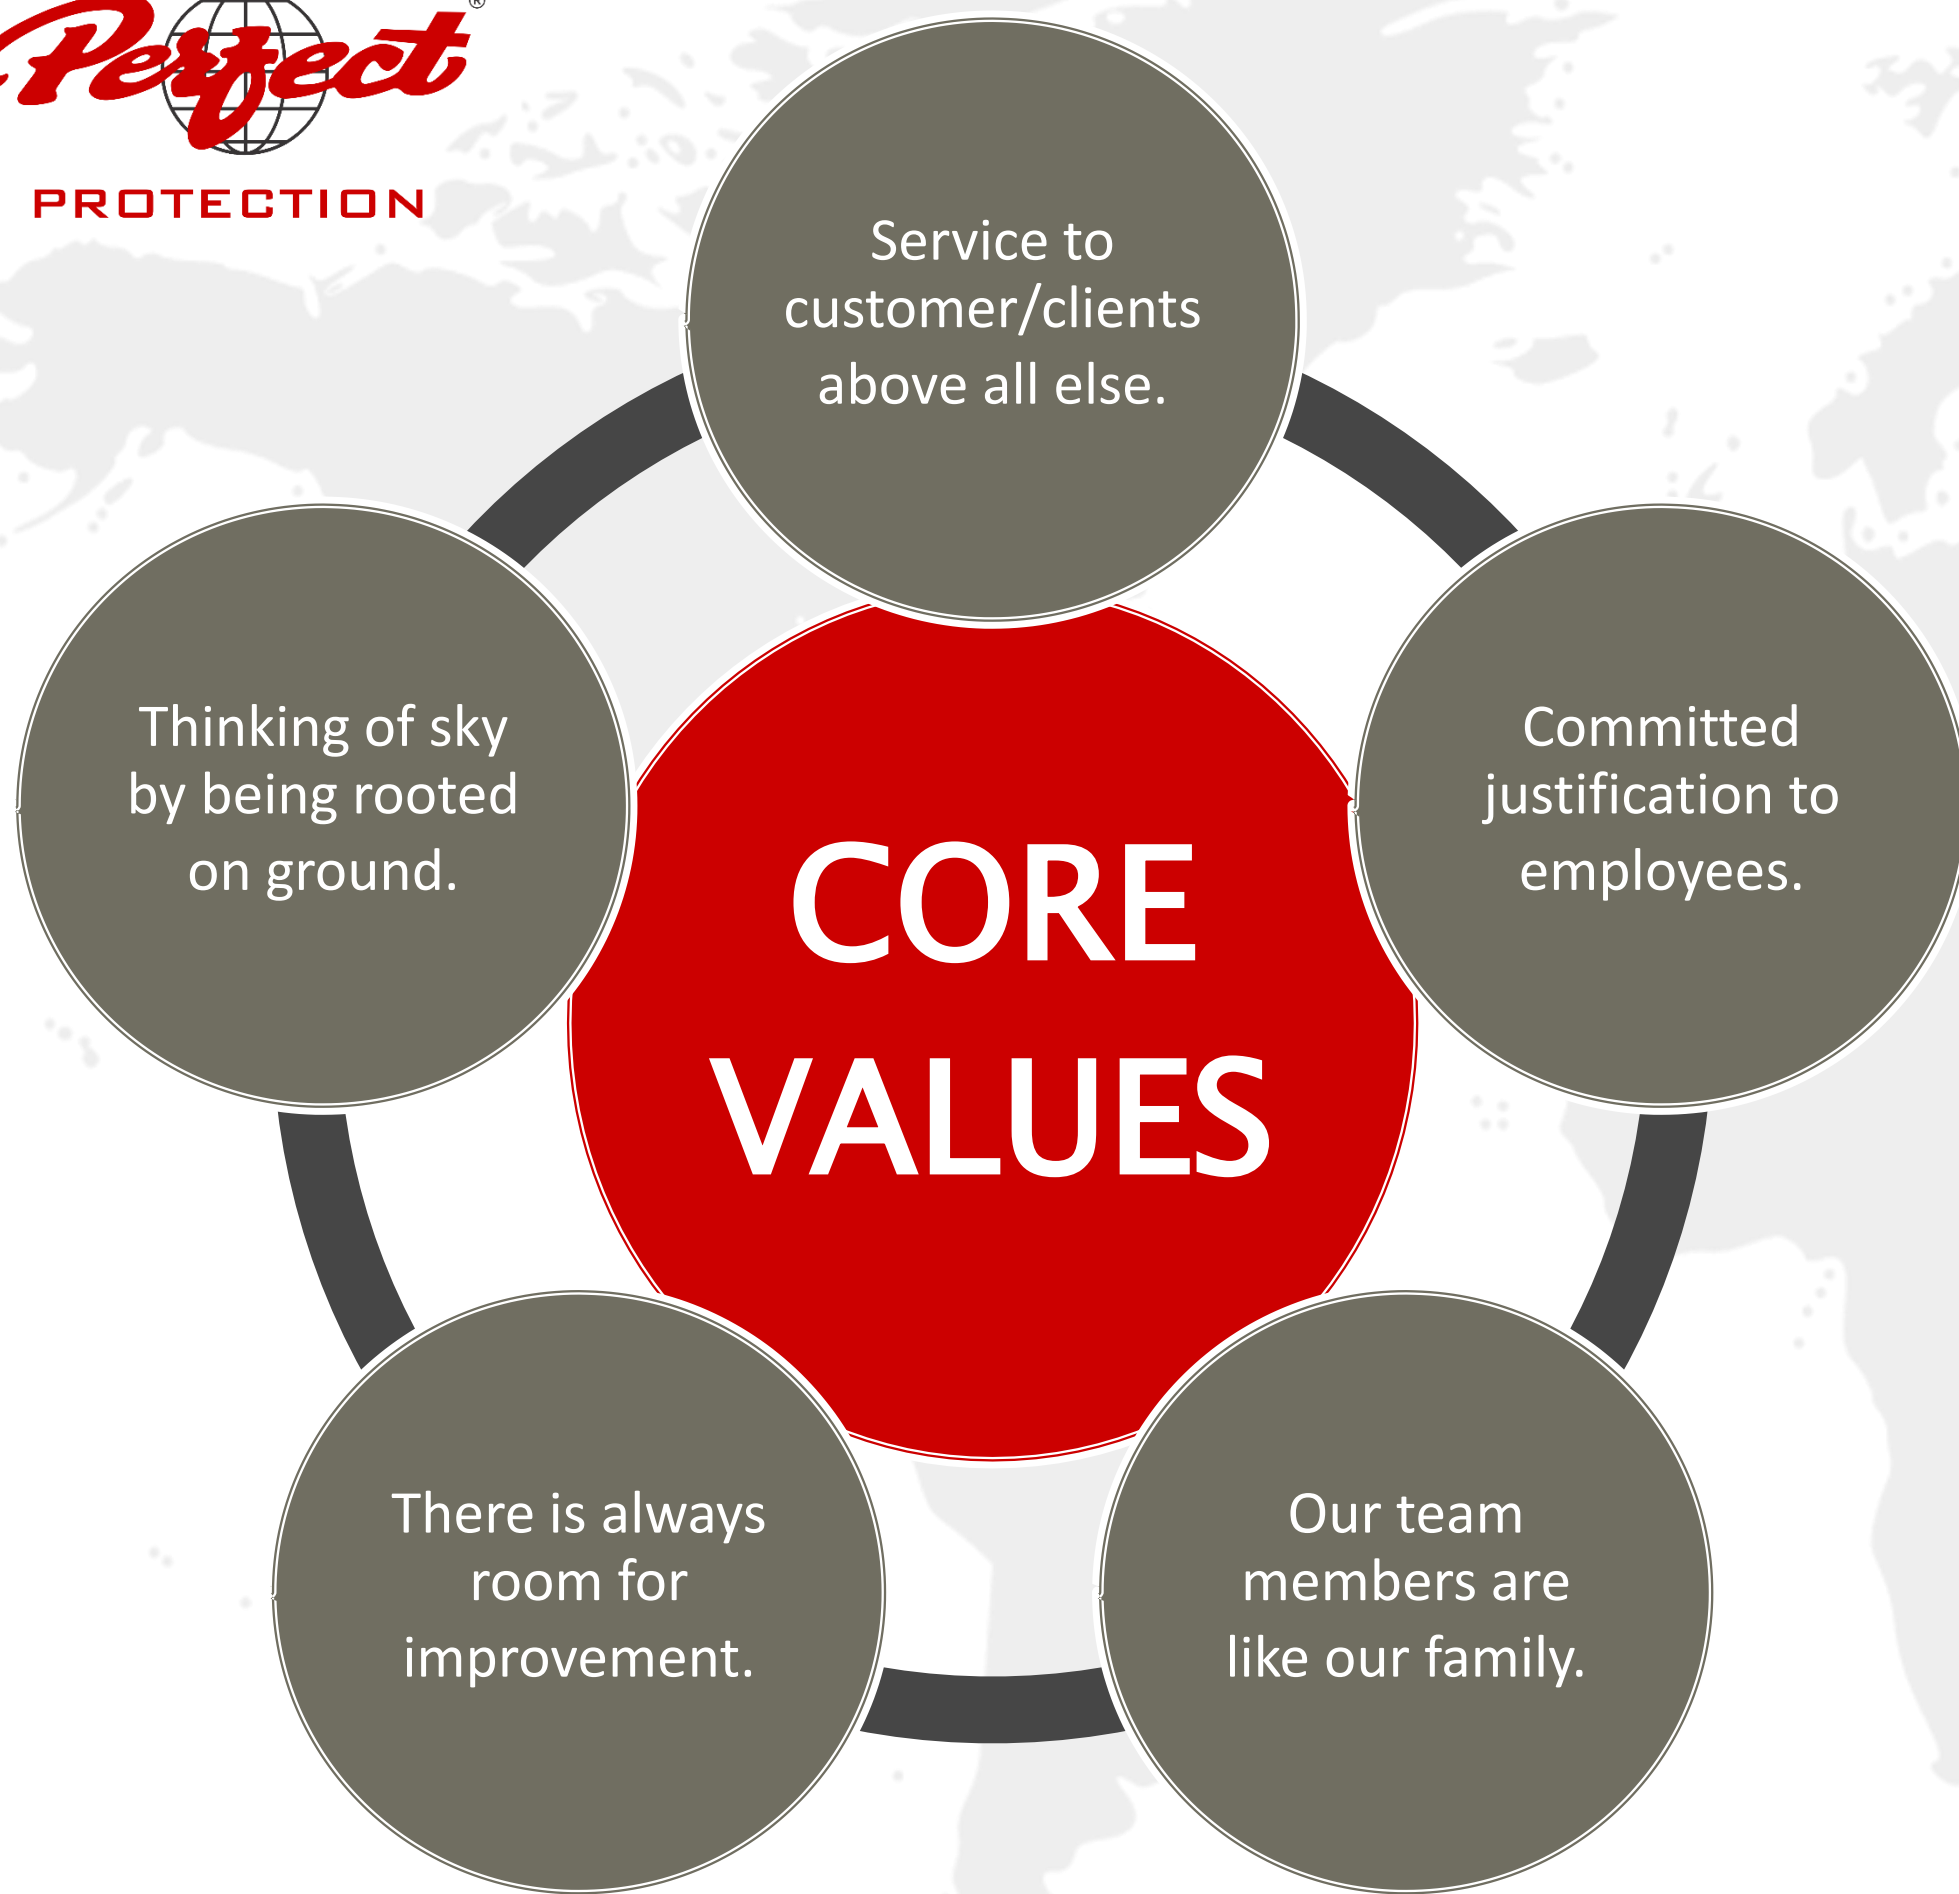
Perfect®
PROTECTION

Service to customer/clients above all else.

Thinking of sky by being rooted on ground.

Committed justification to employees.

CORE VALUES

There is always room for improvement.

Our team members are like our family.